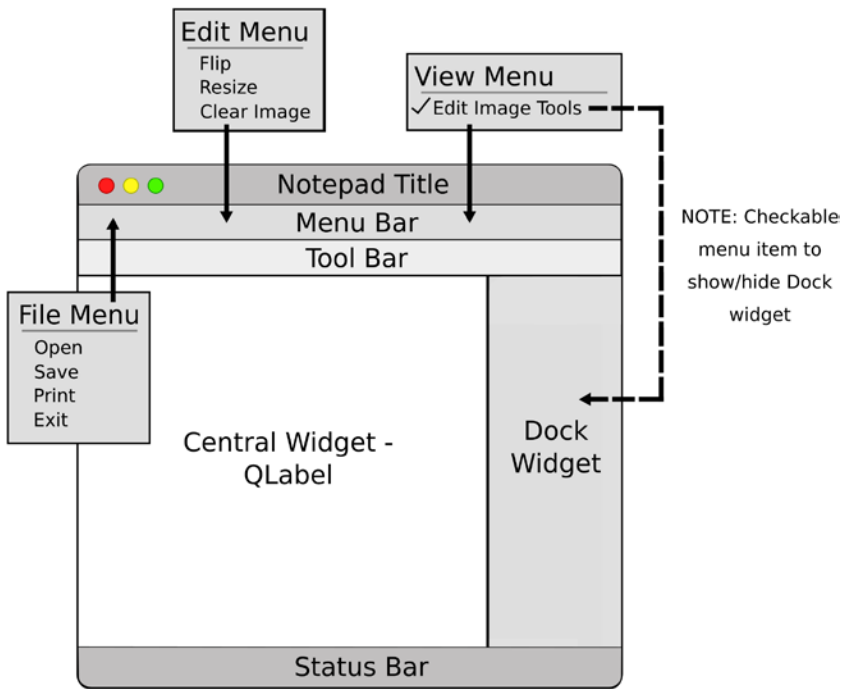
Edit Menu
Flip
Resize
Clear Image

View Menu
✓Edit Image Tools

Notepad Title
Menu Bar
Tool Bar

NOTE: Checkable menu item to show/hide Dock widget

File Menu
Open
Save
Print
Exit

Central Widget - QLabel

Dock Widget

Status Bar